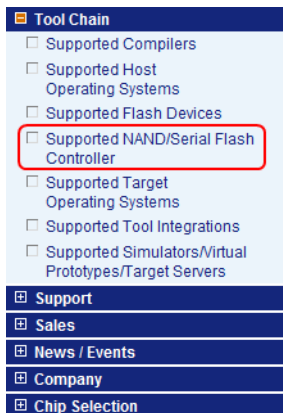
Tool Chain
Supported Compilers
Supported Host Operating Systems
Supported Flash Devices
Supported NAND/Serial Flash Controller
Supported Target Operating Systems
Supported Tool Integrations
Supported Simulators/Virtual Prototypes/Target Servers
Support
Sales
News / Events
Company
Chip Selection